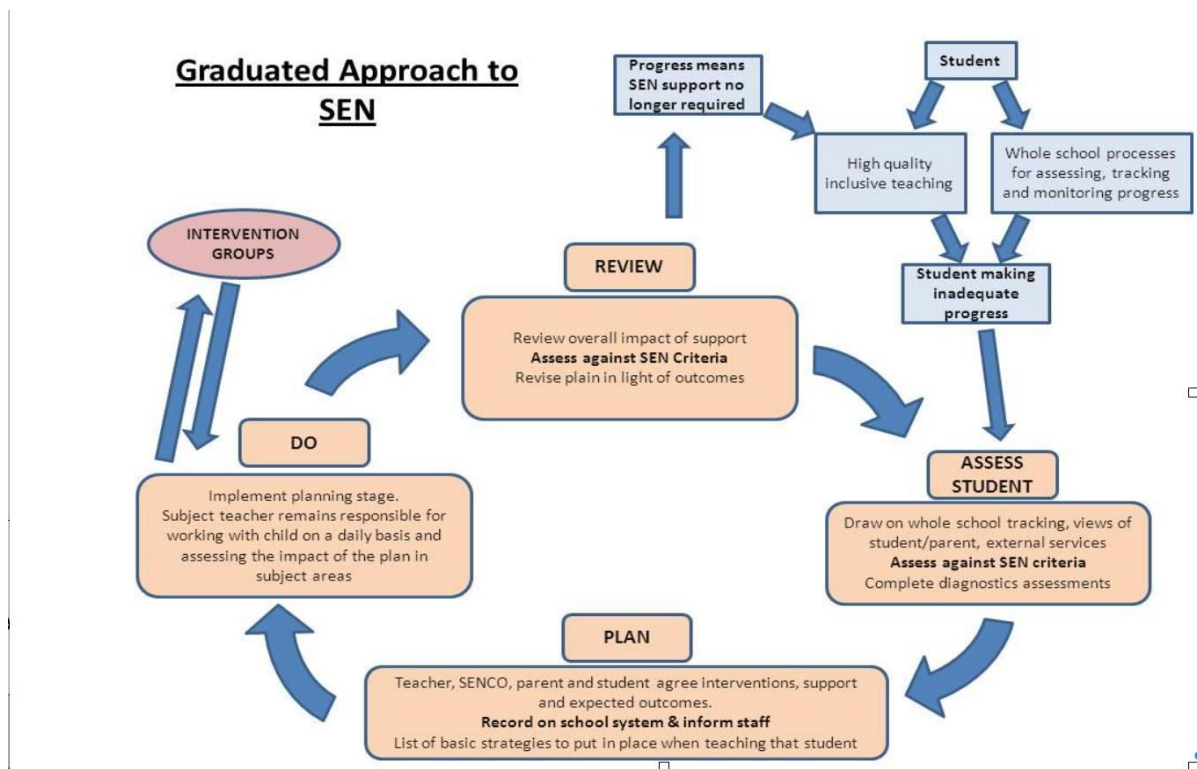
Graduated Approach to SEN

Progress means SEN support no longer required

Student

High quality inclusive teaching

Whole school processes for assessing, tracking and monitoring progress

Student making inadequate progress

INTERVENTION GROUPS

REVIEW

Review overall impact of support
**Assess against SEN Criteria**
Revise plain in light of outcomes

DO

Implement planning stage.
Subject teacher remains responsible for working with child on a daily basis and assessing the impact of the plan in subject areas

ASSESS STUDENT

Draw on whole school tracking, views of student/parent, external services
**Assess against SEN criteria**
Complete diagnostics assessments

PLAN

Teacher, SENCO, parent and student agree interventions, support and expected outcomes.
**Record on school system & inform staff**
List of basic strategies to put in place when teaching that student